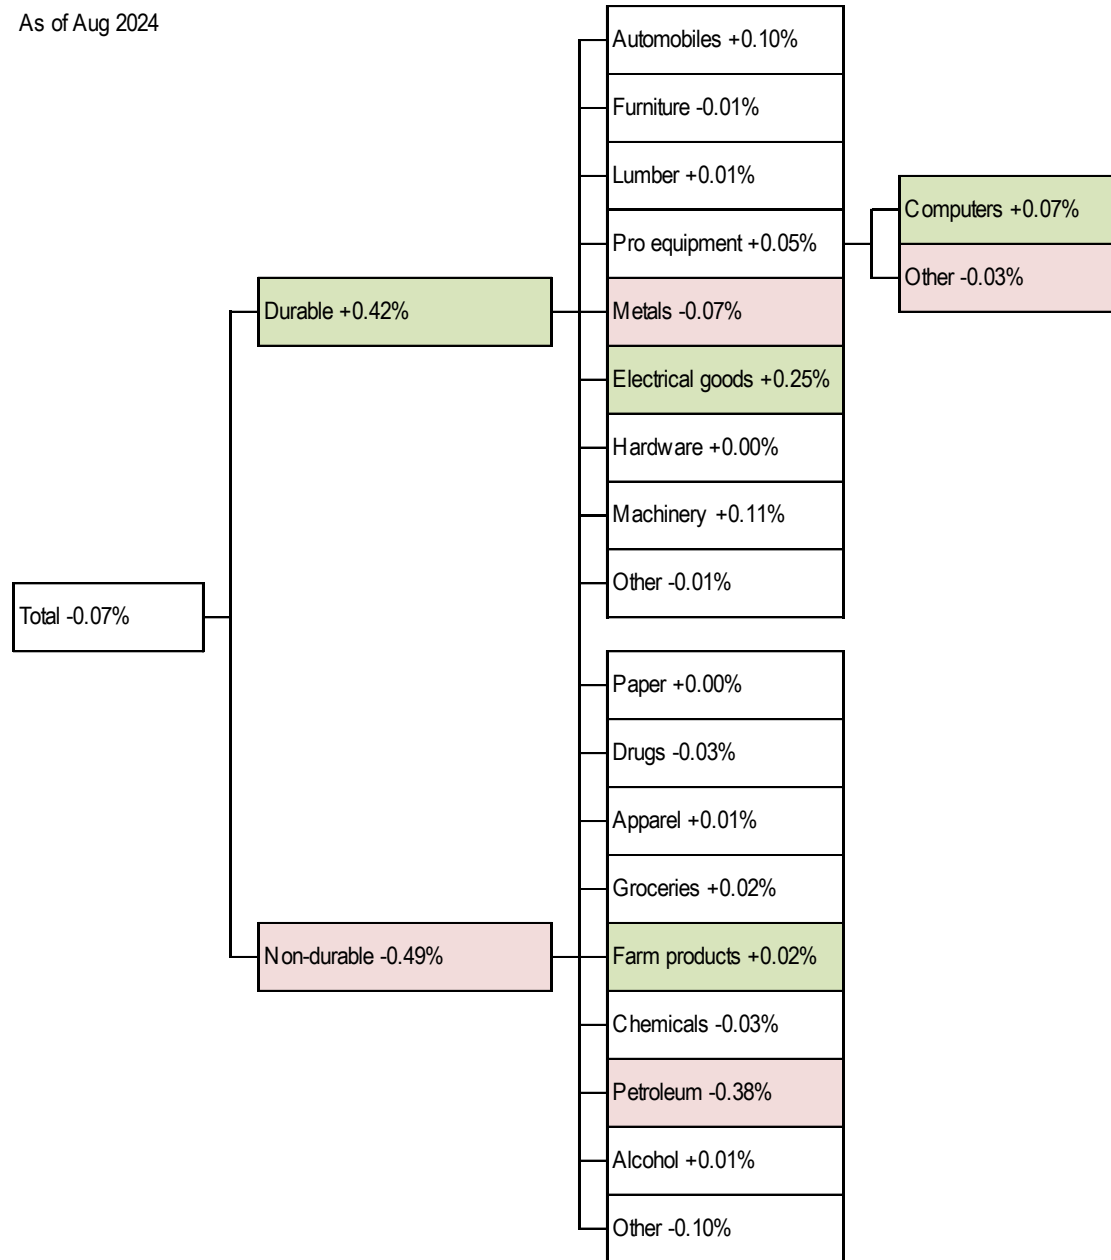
As of Aug 2024

Total -0.07%

Durable +0.42%

Non-durable -0.49%

Automobiles +0.10%

Furniture -0.01%

Lumber +0.01%

Pro equipment +0.05%

Metals -0.07%

Electrical goods +0.25%

Hardware +0.00%

Machinery +0.11%

Other -0.01%

Computers +0.07%

Other -0.03%

Paper +0.00%

Drugs -0.03%

Apparel +0.01%

Groceries +0.02%

Farm products +0.02%

Chemicals -0.03%

Petroleum -0.38%

Alcohol +0.01%

Other -0.10%